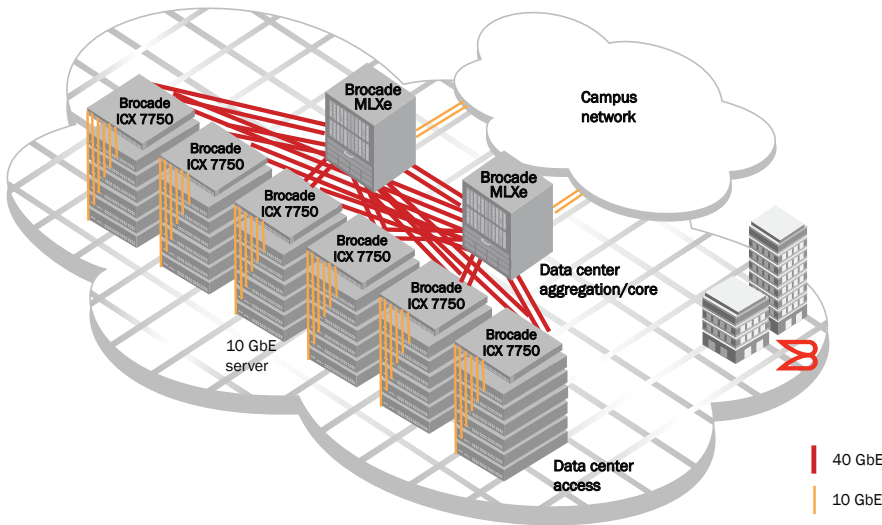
Brocade ICX 7750

Brocade ICX 7750

Brocade ICX 7750

Brocade ICX 7750

Brocade ICX 7750

Brocade ICX 7750

Brocade MLXe

Brocade MLXe

Campus network

Data center aggregation/core

10 GbE server

Data center access

40 GbE

10 GbE